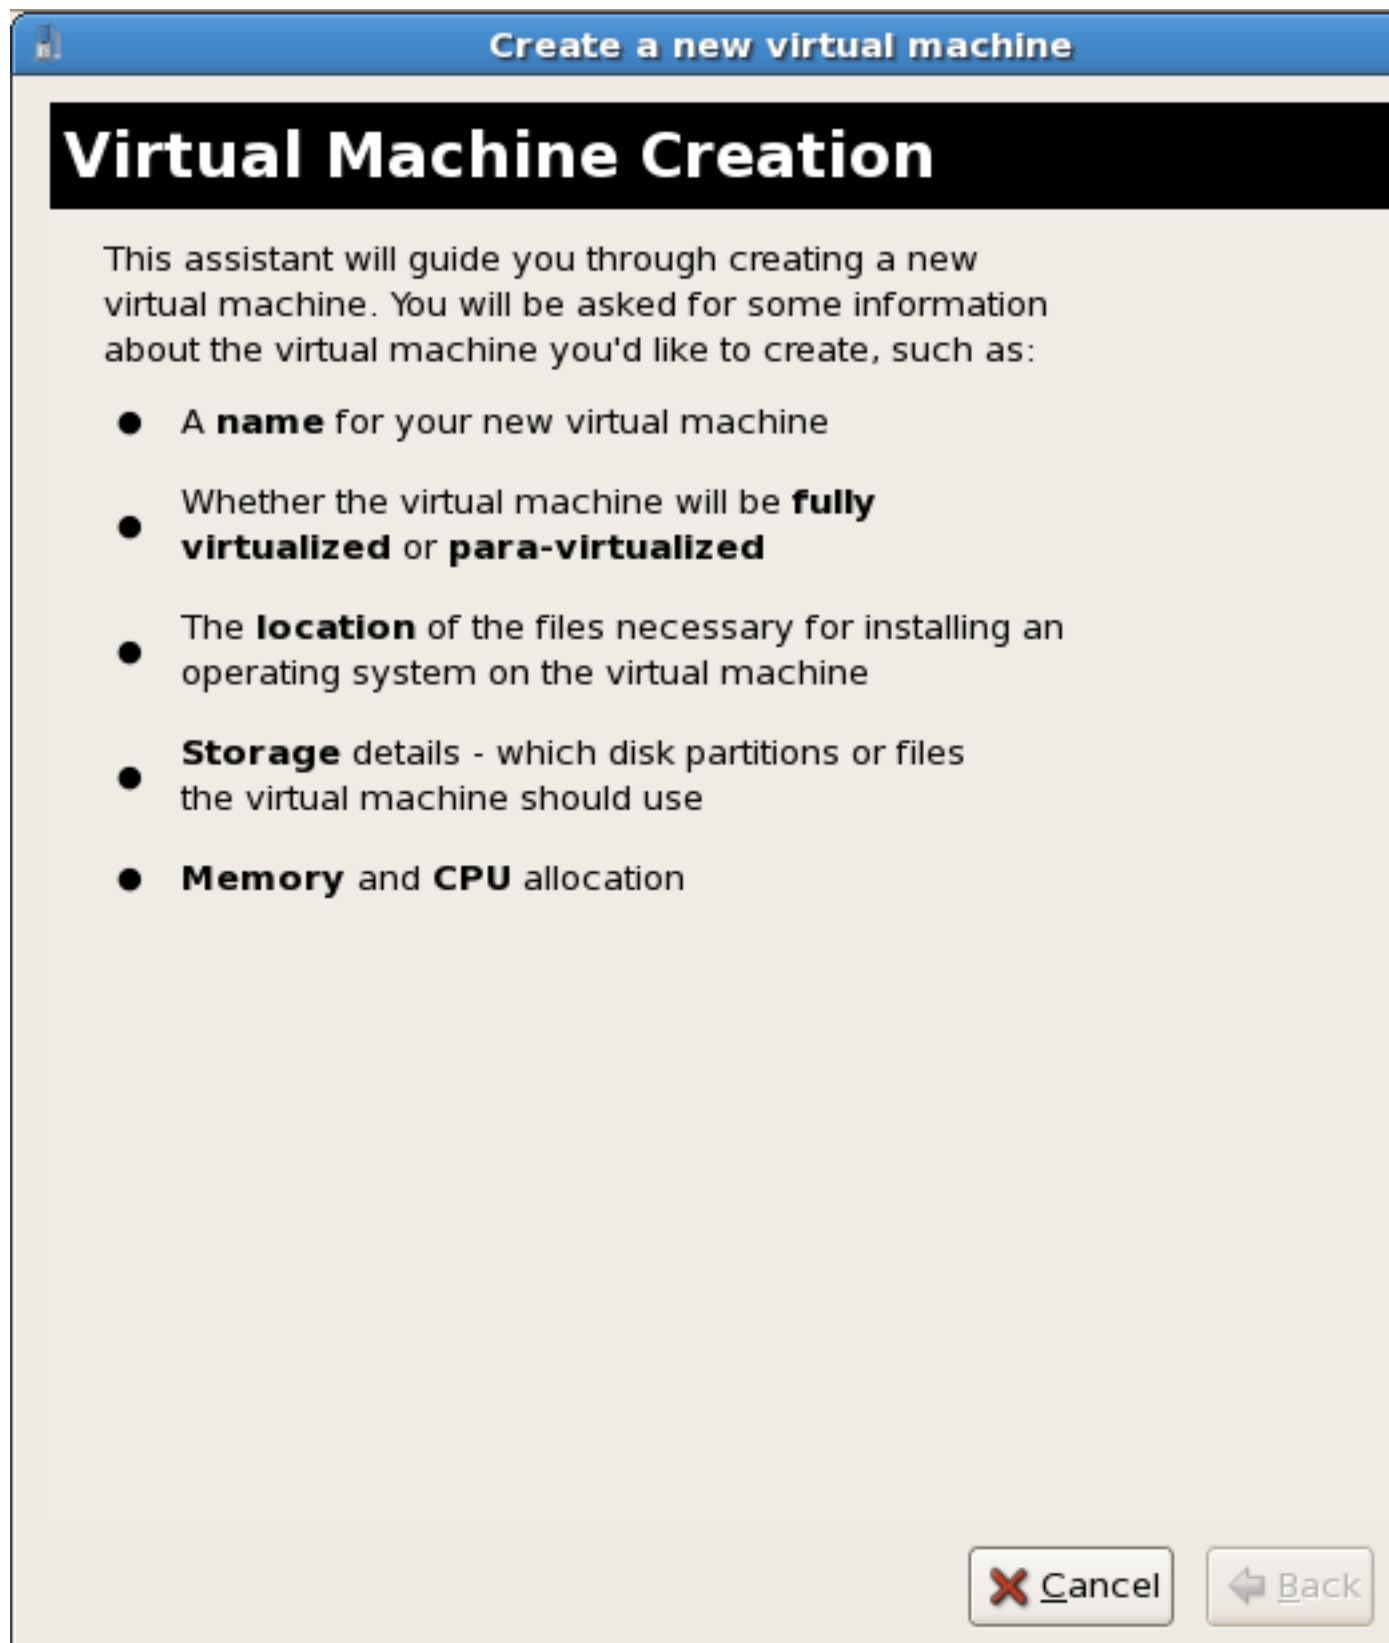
Create a new virtual machine

Virtual Machine Creation

This assistant will guide you through creating a new virtual machine. You will be asked for some information about the virtual machine you'd like to create, such as:

- A name for your new virtual machine
- Whether the virtual machine will be fully virtualized or para-virtualized
- The location of the files necessary for installing an operating system on the virtual machine
- Storage details - which disk partitions or files the virtual machine should use
- Memory and CPU allocation

Cancel

Back